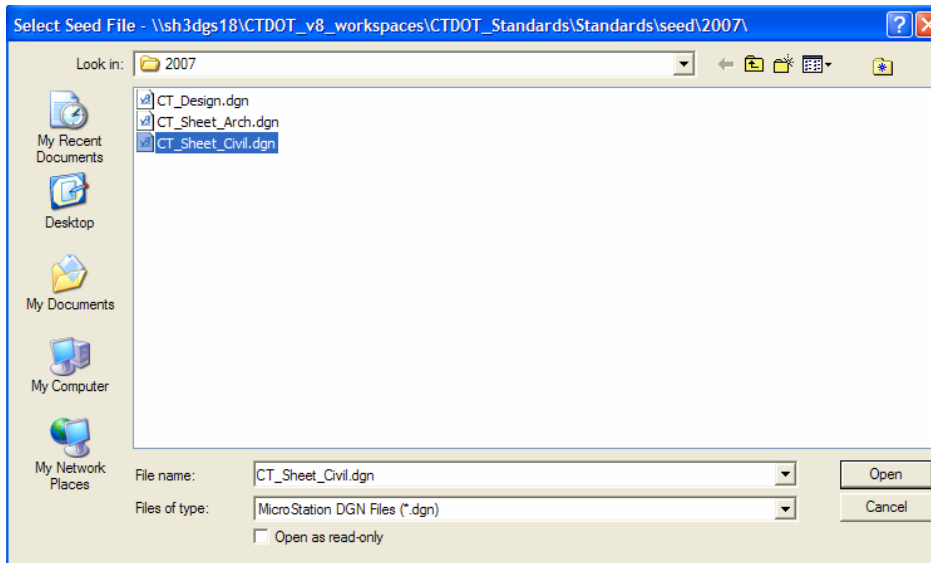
Select Seed File - \\sh3dgs18\CTDOT_v8_workspaces\CTDOT_Standards\Standards\seed\2007\

Look in: 2007

My Recent Documents

Desktop

My Documents

My Computer

My Network Places

CT_Design.dgn
CT_Sheet_Arch.dgn
CT_Sheet_Civil.dgn

File name: CT_Sheet_Civil.dgn

Files of type: MicroStation DGN Files (*.dgn)

Open as read-only

Open

Cancel